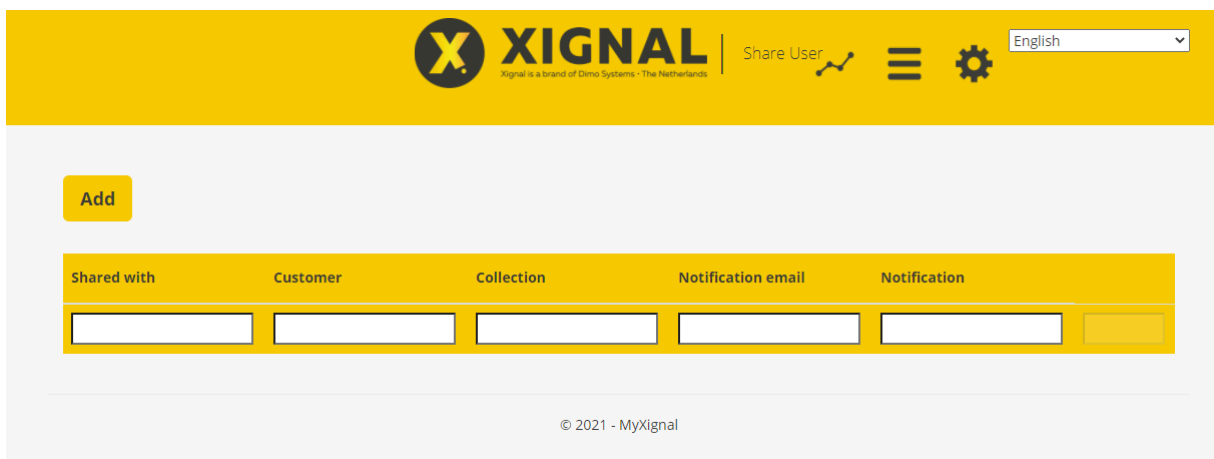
XIGNAL
Xignal is a brand of Dimo Systems - The Netherlands

Share User

English

Add

| Shared with | Customer | Collection | Notification email | Notification | |
|---|---|---|---|---|---|
| | | | | | |

© 2021 - MyXignal